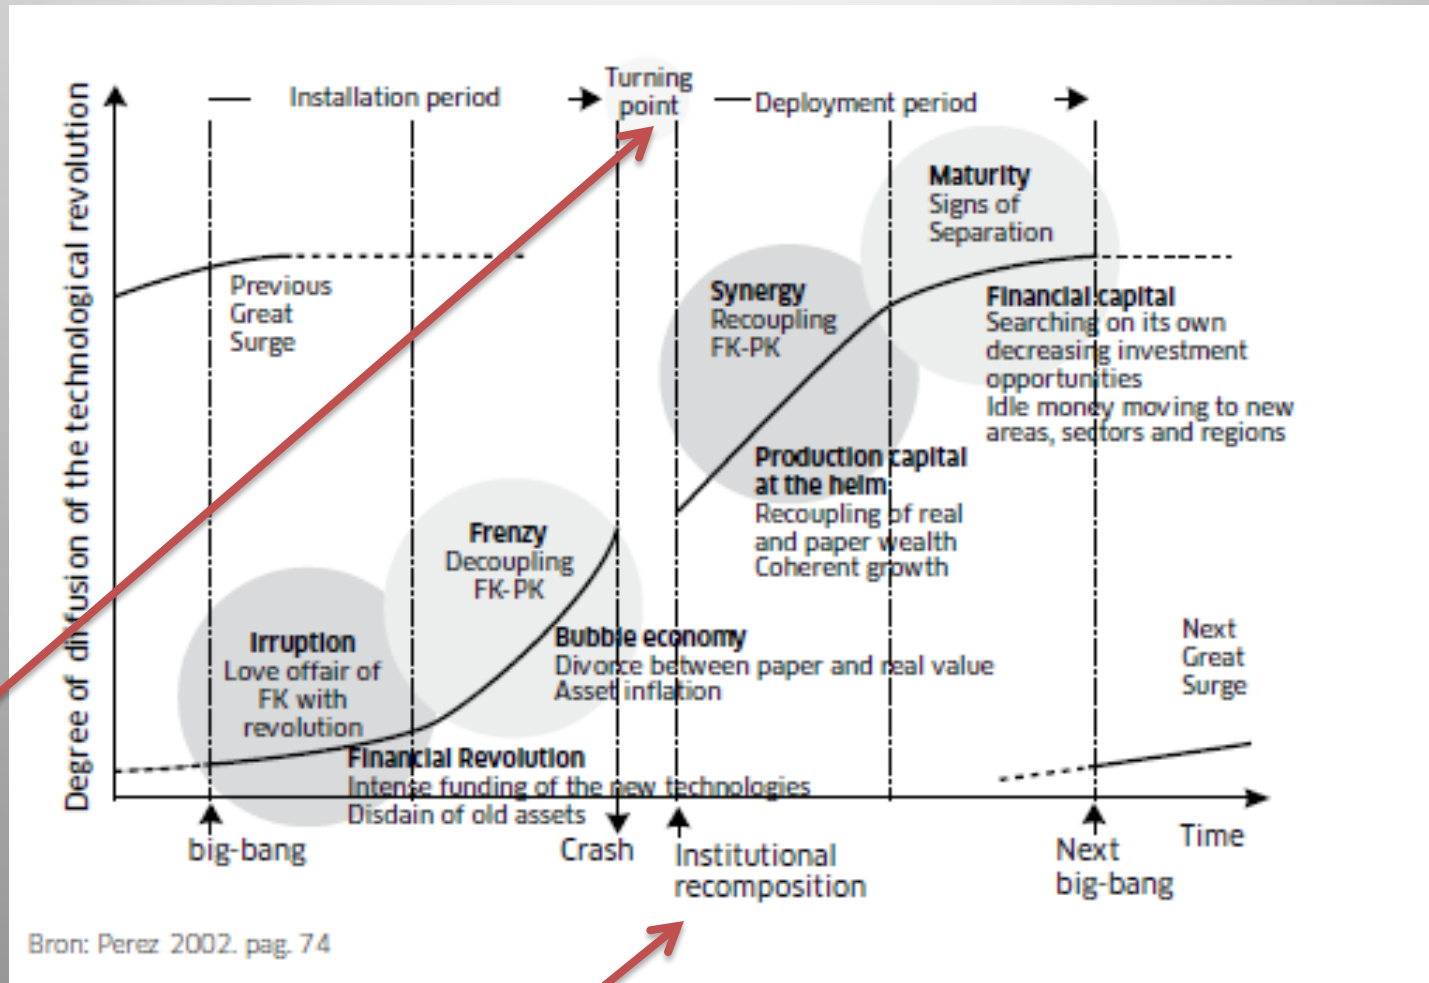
Installation period

Turning point

Deployment period

Degree of diffusion of the technological revolution

Previous Great Surge

Maturity
Signs of Separation

Synergy
Recoupling
FK-PK

Financial capital
Searching on its own decreasing investment opportunities
Idle money moving to new areas, sectors and regions

Production capital at the helm:
Recoupling of real and paper wealth
Coherent growth

Frenzy
Decoupling
FK-PK

Bubble economy
Divorce between paper and real value
Asset inflation

Irruption
Love affair of FK with revolution

Financial Revolution
Intense funding of the new technologies
Disdain of old assets

Next Great Surge

big-bang

Crash

Institutional recomposition

Next big-bang

Time

Bron: Perez 2002. pag. 74